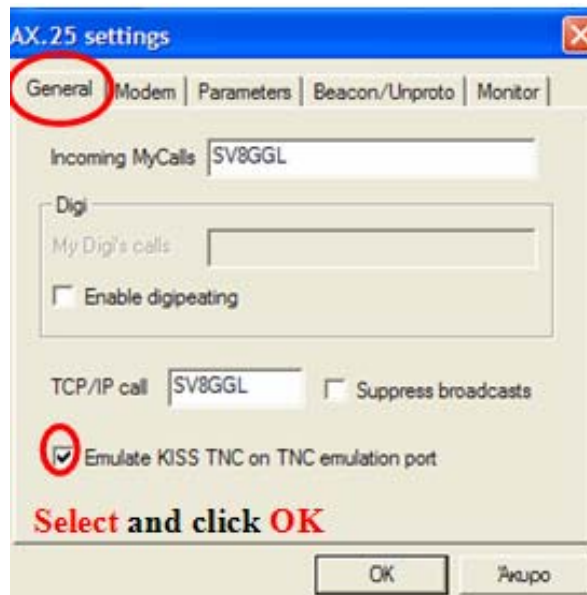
AX.25 settings

General | Modem | Parameters | Beacon/Unproto | Monitor

Incoming MyCalls SV8GGL

Digi

My Digi's calls

Enable digipeating

TCP/IP call SV8GGL

Suppress broadcasts

Emulate KISS TNC on TNC emulation port

Select and click OK

OK

Άκυρο